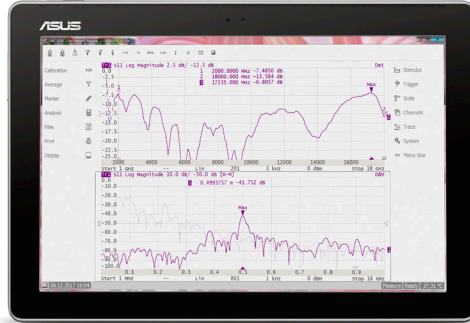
ASUS

Calibration
Average
Marker
Analysis
Files
Print
Display

Tr1 S11 Log Magnitude 2.5 dB/ -12.5 dB
1 2000.0000 MHz -7.4850 dB
2 10000.000 MHz -13.564 dB
3 17235.000 MHz -6.8057 dB
Dat

0.0
-2.5
-5.0
-7.5
-10.0
-12.5
-15.0
-17.5
-20.0
-22.5
-25.0

2000 4000 6000 8000 10000 12000 14000 16000
Start 1 GHz Lin 201 1 kHz 0 dBm Stop 18 GHz
Max

Tr2 S11 Log Magnitude 10.0 dB/ -50.0 dB [D-M]
Max 0.4993757 m -41.752 dB
D&M

0.0
-10.0
-20.0
-30.0
-40.0
-50.0
-60.0
-70.0
-80.0
-90.0
-100.0

0.1 0.2 0.3 0.4 0.5 0.6 0.7 0.8 0.9
Start 1 MHz Lin 801 1 kHz 0 dBm Stop 18 GHz

Stimulus
Trigger
Scale
Channels
Trace
System
Menu Size

Measure Ready